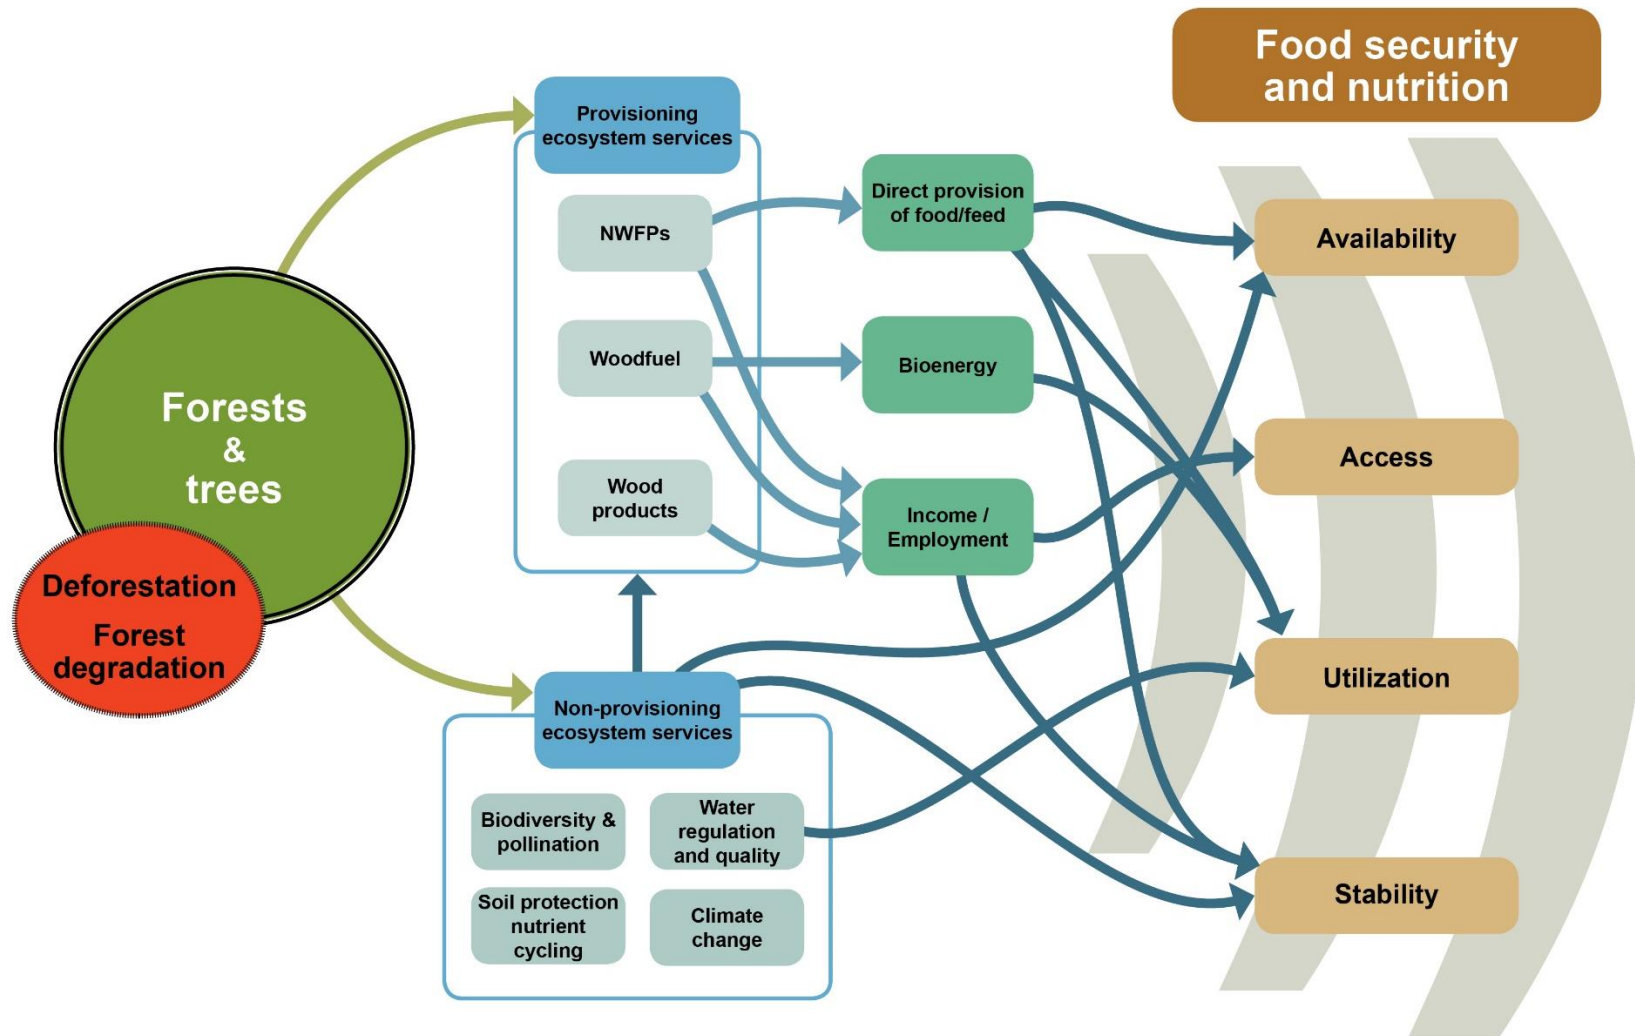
Food security and nutrition

Forests & trees

Deforestation

Forest degradation

Provisioning ecosystem services

NWFPs

Woodfuel

Wood products

Direct provision of food/feed

Bioenergy

Income / Employment

Non-provisioning ecosystem services

Biodiversity & pollination

Water regulation and quality

Soil protection nutrient cycling

Climate change

Availability

Access

Utilization

Stability